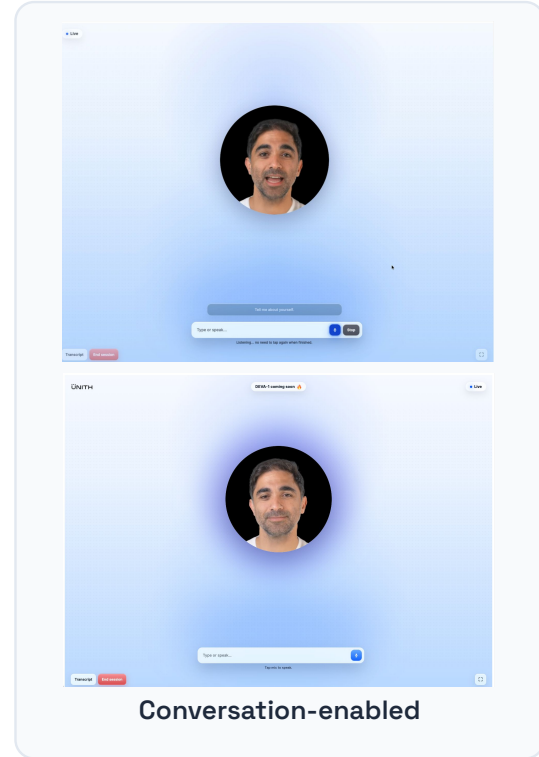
Live

Tell me about yourself

Type or speak...

Stop

Listening... (or need to tap again when finished)

Transcript

End session

UNITH

GEVA-1 coming soon 🔥

Live

Type or speak...

Tap mic to speak

Transcript

End session

Conversation-enabled